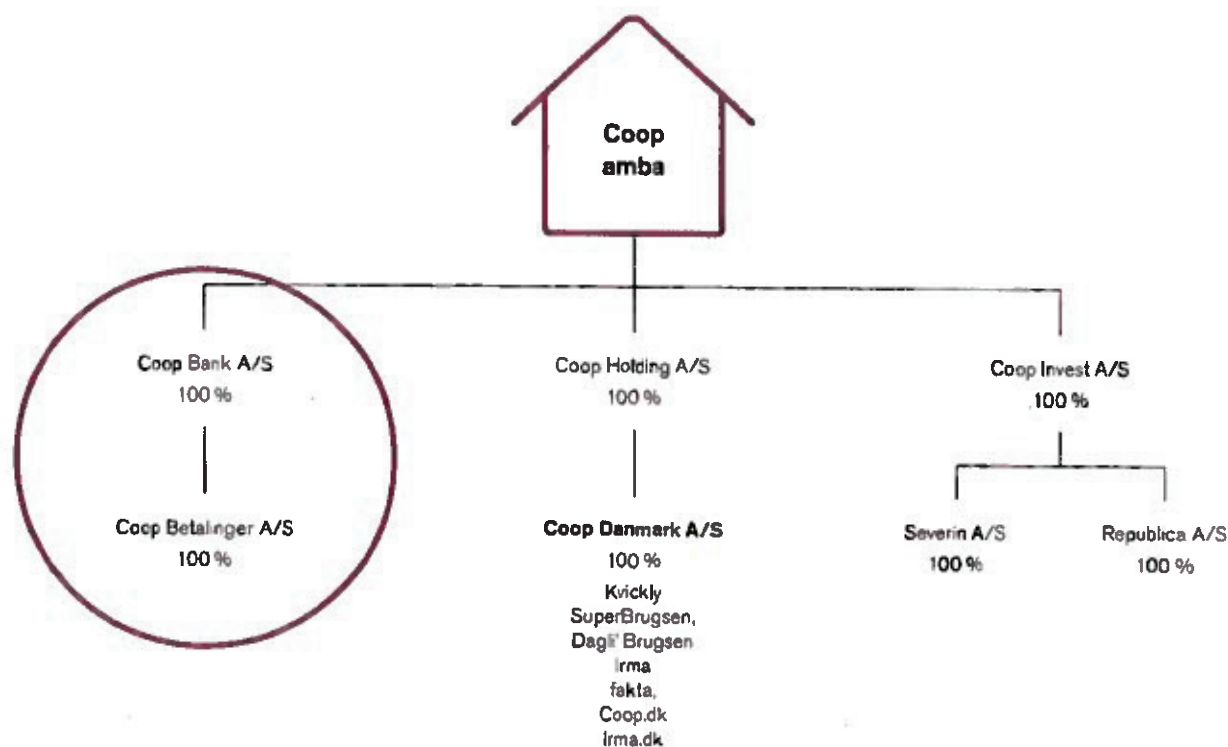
Coop amba

Coop Bank A/S
100 %

Coop Betalinger A/S
100 %

Coop Holding A/S
100 %

Coop Danmark A/S
100 %
Kvickly
SuperBrugsen,
Dagli' Brugsen
Irma
fakta,
Coop.dk
Irma.dk

Coop Invest A/S
100 %

Severin A/S
100 %

Republica A/S
100 %